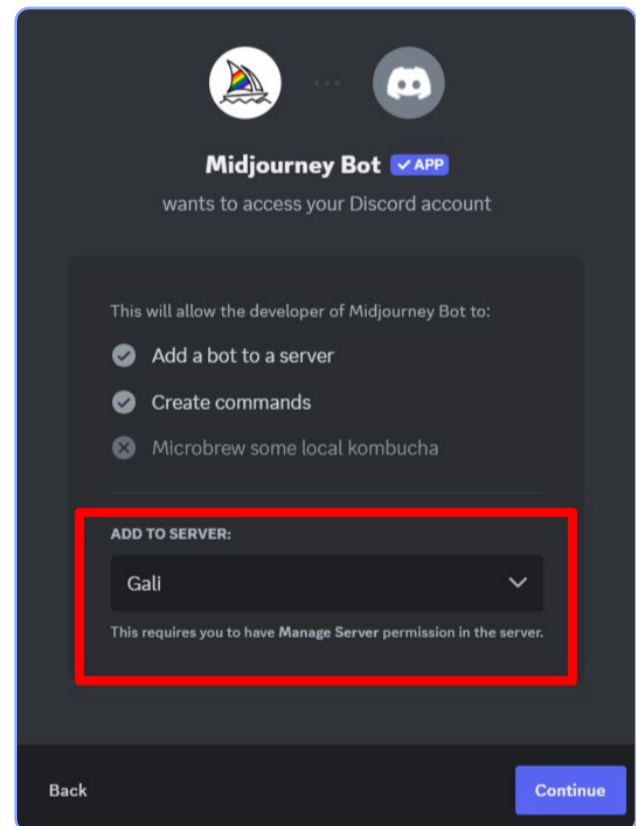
Midjourney Bot ✓APP

wants to access your Discord account

This will allow the developer of Midjourney Bot to:

Add a bot to a server

Create commands

Microbrew some local kombucha

ADD TO SERVER:

Gali

This requires you to have Manage Server permission in the server.

Back

Continue